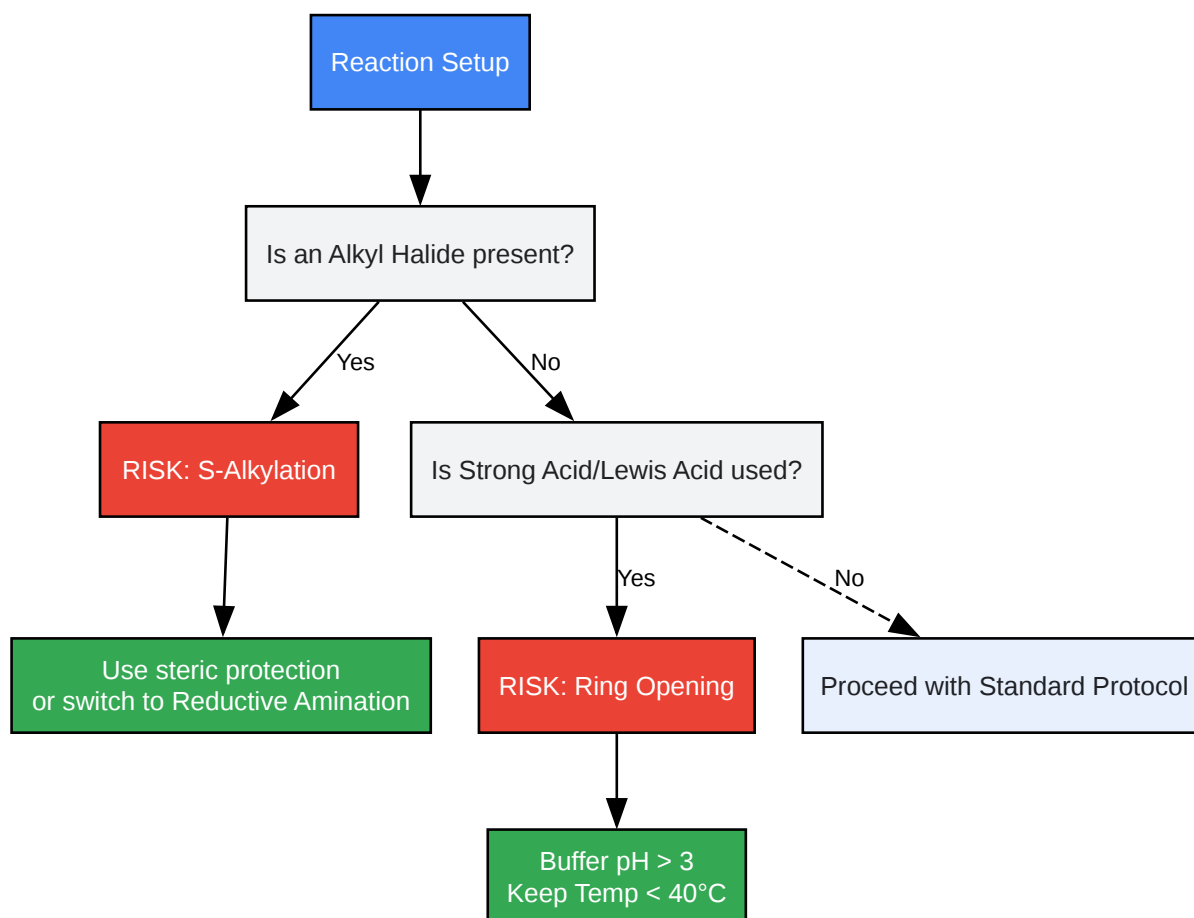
Reaction Setup

Is an Alkyl Halide present?

Yes

No

RISK: S-Alkylation

Is Strong Acid/Lewis Acid used?

Yes

No

Use steric protection or switch to Reductive Amination

RISK: Ring Opening

Proceed with Standard Protocol

Buffer pH > 3
Keep Temp < 40°C